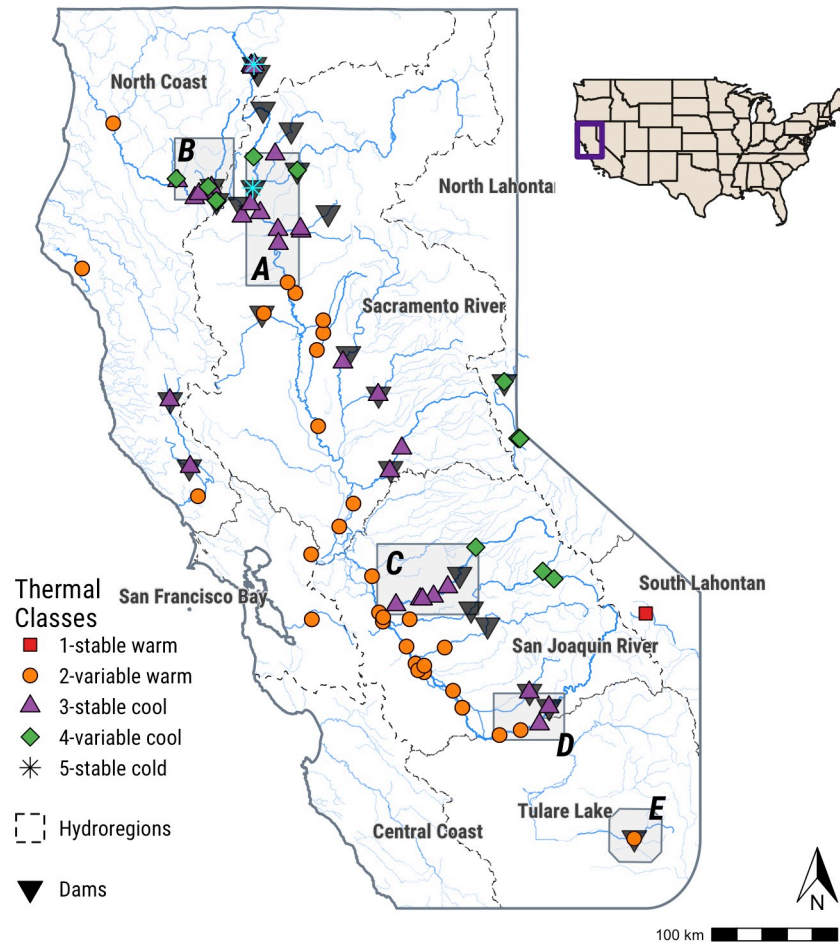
North Coast

B

North Lahontan

A

Sacramento River

C

South Lahontan

San Francisco Bay

San Joaquin River

D

Tulare Lake

E

Central Coast

Thermal Classes
1-stable warm
2-variable warm
3-stable cool
4-variable cool
5-stable cold

Hydroregions

Dams

N

100 km